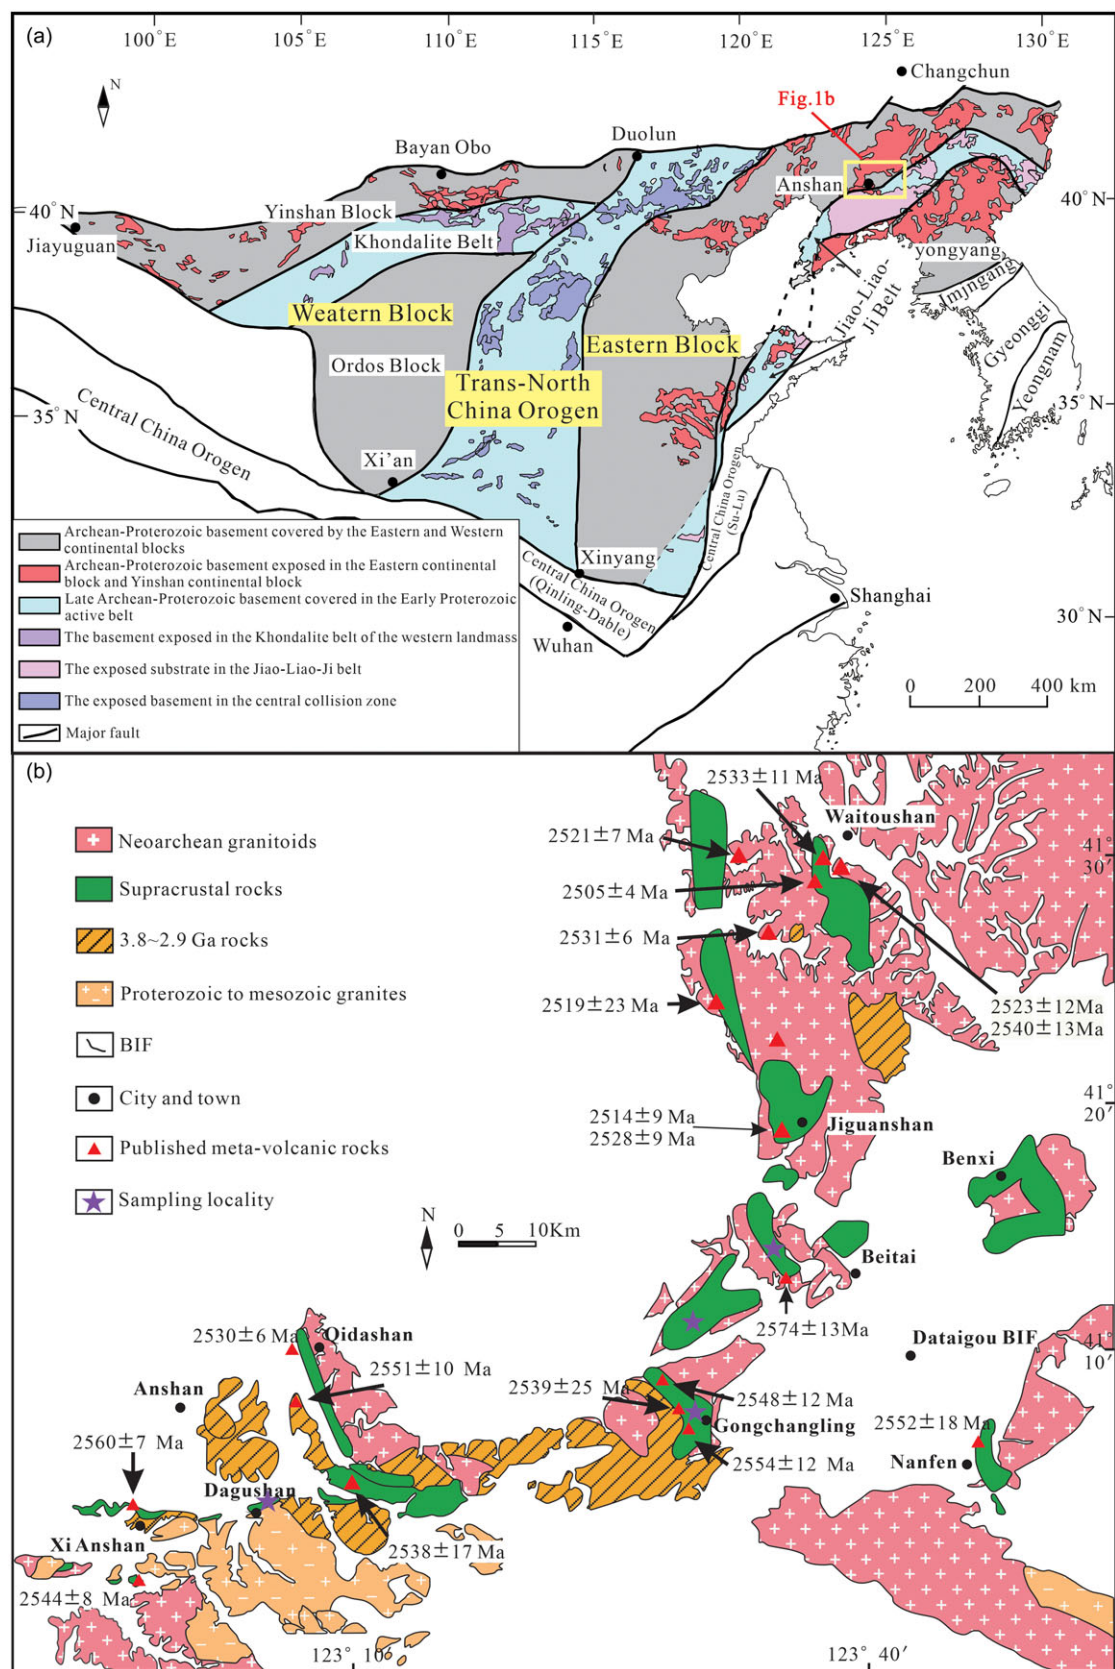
(a)

100°E 105°E 110°E 115°E 120°E 125°E 130°E

N

Changchun

Fig.1b

Bayan Obo

Duolun

Anshan

40°N

40°N

Jiayuguan

Yinshan Block

Khondalite Belt

yongyang

Imjingang

Jiao-Liao-Ji Belt

Weatern Block

Eastern Block

Gyeonggi

Ordos Block

Trans-North China Orogen

Yeongnam

35°N

35°N

Central China Orogen

Xi'an

Central China Orogen (Su-Lu)

Xinyang

Central China Orogen (Qinling-Dable)

Shanghai

30°N

Wuhan

0 200 400 km

Archean-Proterozoic basement covered by the Eastern and Western continental blocks

Archean-Proterozoic basement exposed in the Eastern continental block and Yinshan continental block

Late Archean-Proterozoic basement covered in the Early Proterozoic active belt

The basement exposed in the Khondalite belt of the western landmass

The exposed substrate in the Jiao-Liao-Ji belt

The exposed basement in the central collision zone

Major fault

(b)

Neoarchean granitoids

Supracrustal rocks

3.8~2.9 Ga rocks

Proterozoic to mesozoic granites

BIF

City and town

Published meta-volcanic rocks

Sampling locality

2533±11 Ma

Waitoushan

2521±7 Ma

41° 30′

2505±4 Ma

2531±6 Ma

2519±23 Ma

2523±12Ma
2540±13Ma

41° 20′

2514±9 Ma
2528±9 Ma

Jiguanshan

Benxi

N

0 5 10Km

Beitai

2574±13Ma

Dataigou BIF

41° 10′

2530±6 Ma

Qidashan

2551±10 Ma

Anshan

2539±25 Ma

2548±12 Ma

Gongchangling

2560±7 Ma

2552±18 Ma

2554±12 Ma

Nanfen

Dagushan

Xi Anshan

2538±17 Ma

2544±8 Ma

123° 10′

123° 40′